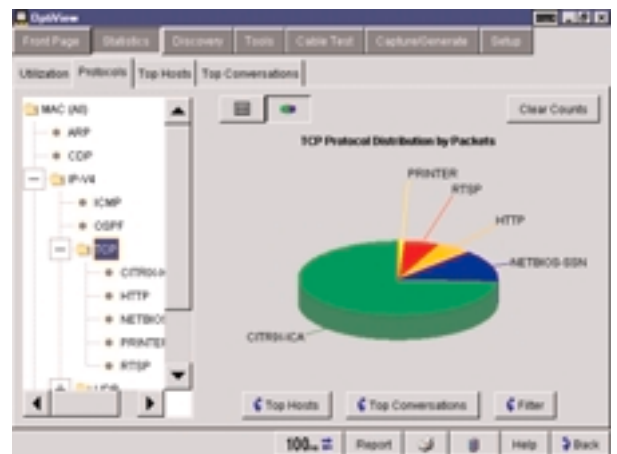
OptiView

Front Page | Statistics | Discover | Tools | Cable Test | Capture/Generate | Setup

Utilization | Protocols | Top Hosts | Top Conversations

MAC (All)
ARP
CDP
IP-V4
ICMP
OSPF
TCP
CITRIX-I
HTTP
NETBIOS
PRINTER
RTSP
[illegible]

Clear Counts

TCP Protocol Distribution by Packets

PRINTER
RTSP
HTTP
NETBIOS-SSN
CITRIX-ICA

Top Hosts | Top Conversations | Filter

100M | Report | Help | Back